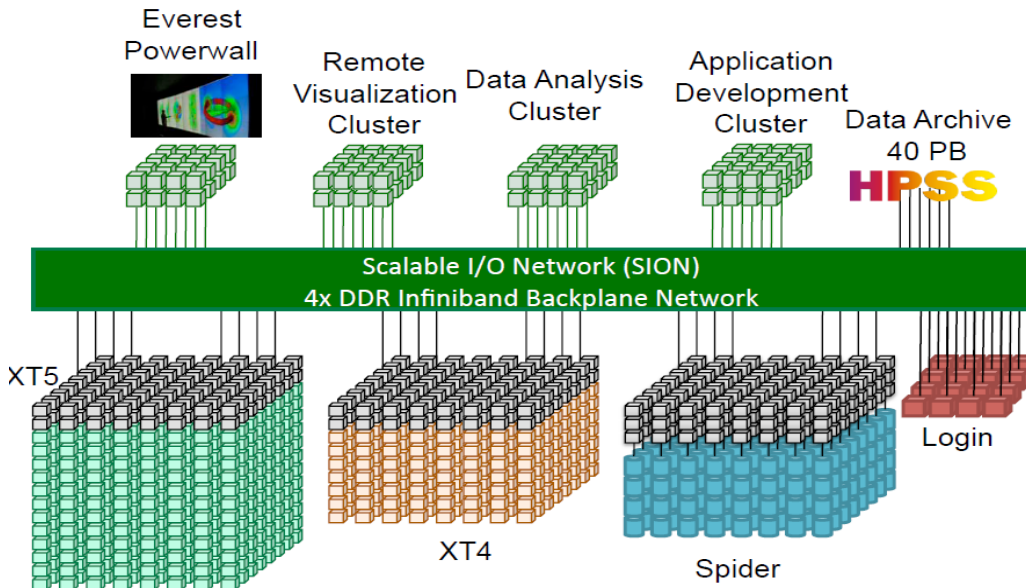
Everest Powerwall

Remote Visualization Cluster

Data Analysis Cluster

Application Development Cluster

Data Archive 40 PB

HPSS

Scalable I/O Network (SION)
4x DDR Infiniband Backplane Network

XT5

XT4

Spider

Login